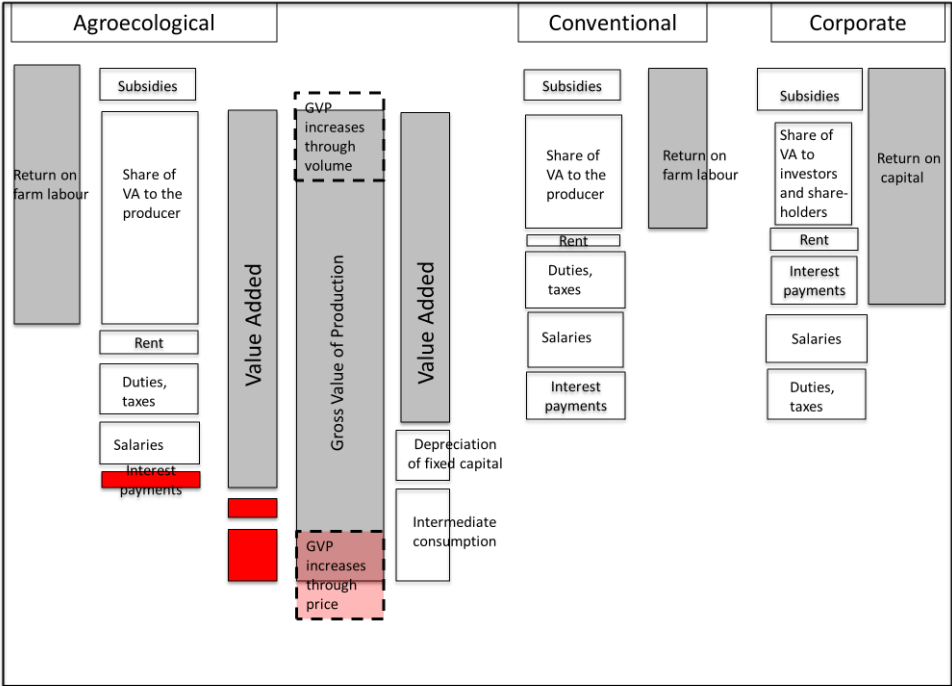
Agroecological

Conventional

Corporate

Return on farm labour

Subsidies

Share of VA to the producer

Rent

Duties, taxes

Salaries

Interest payments

Value Added

GVP increases through volume

Gross Value of Production

GVP increases through price

Value Added

Depreciation of fixed capital

Intermediate consumption

Subsidies

Share of VA to the producer

Rent

Duties, taxes

Salaries

Interest payments

Return on farm labour

Subsidies

Share of VA to investors and shareholders

Rent

Interest payments

Salaries

Duties, taxes

Return on capital